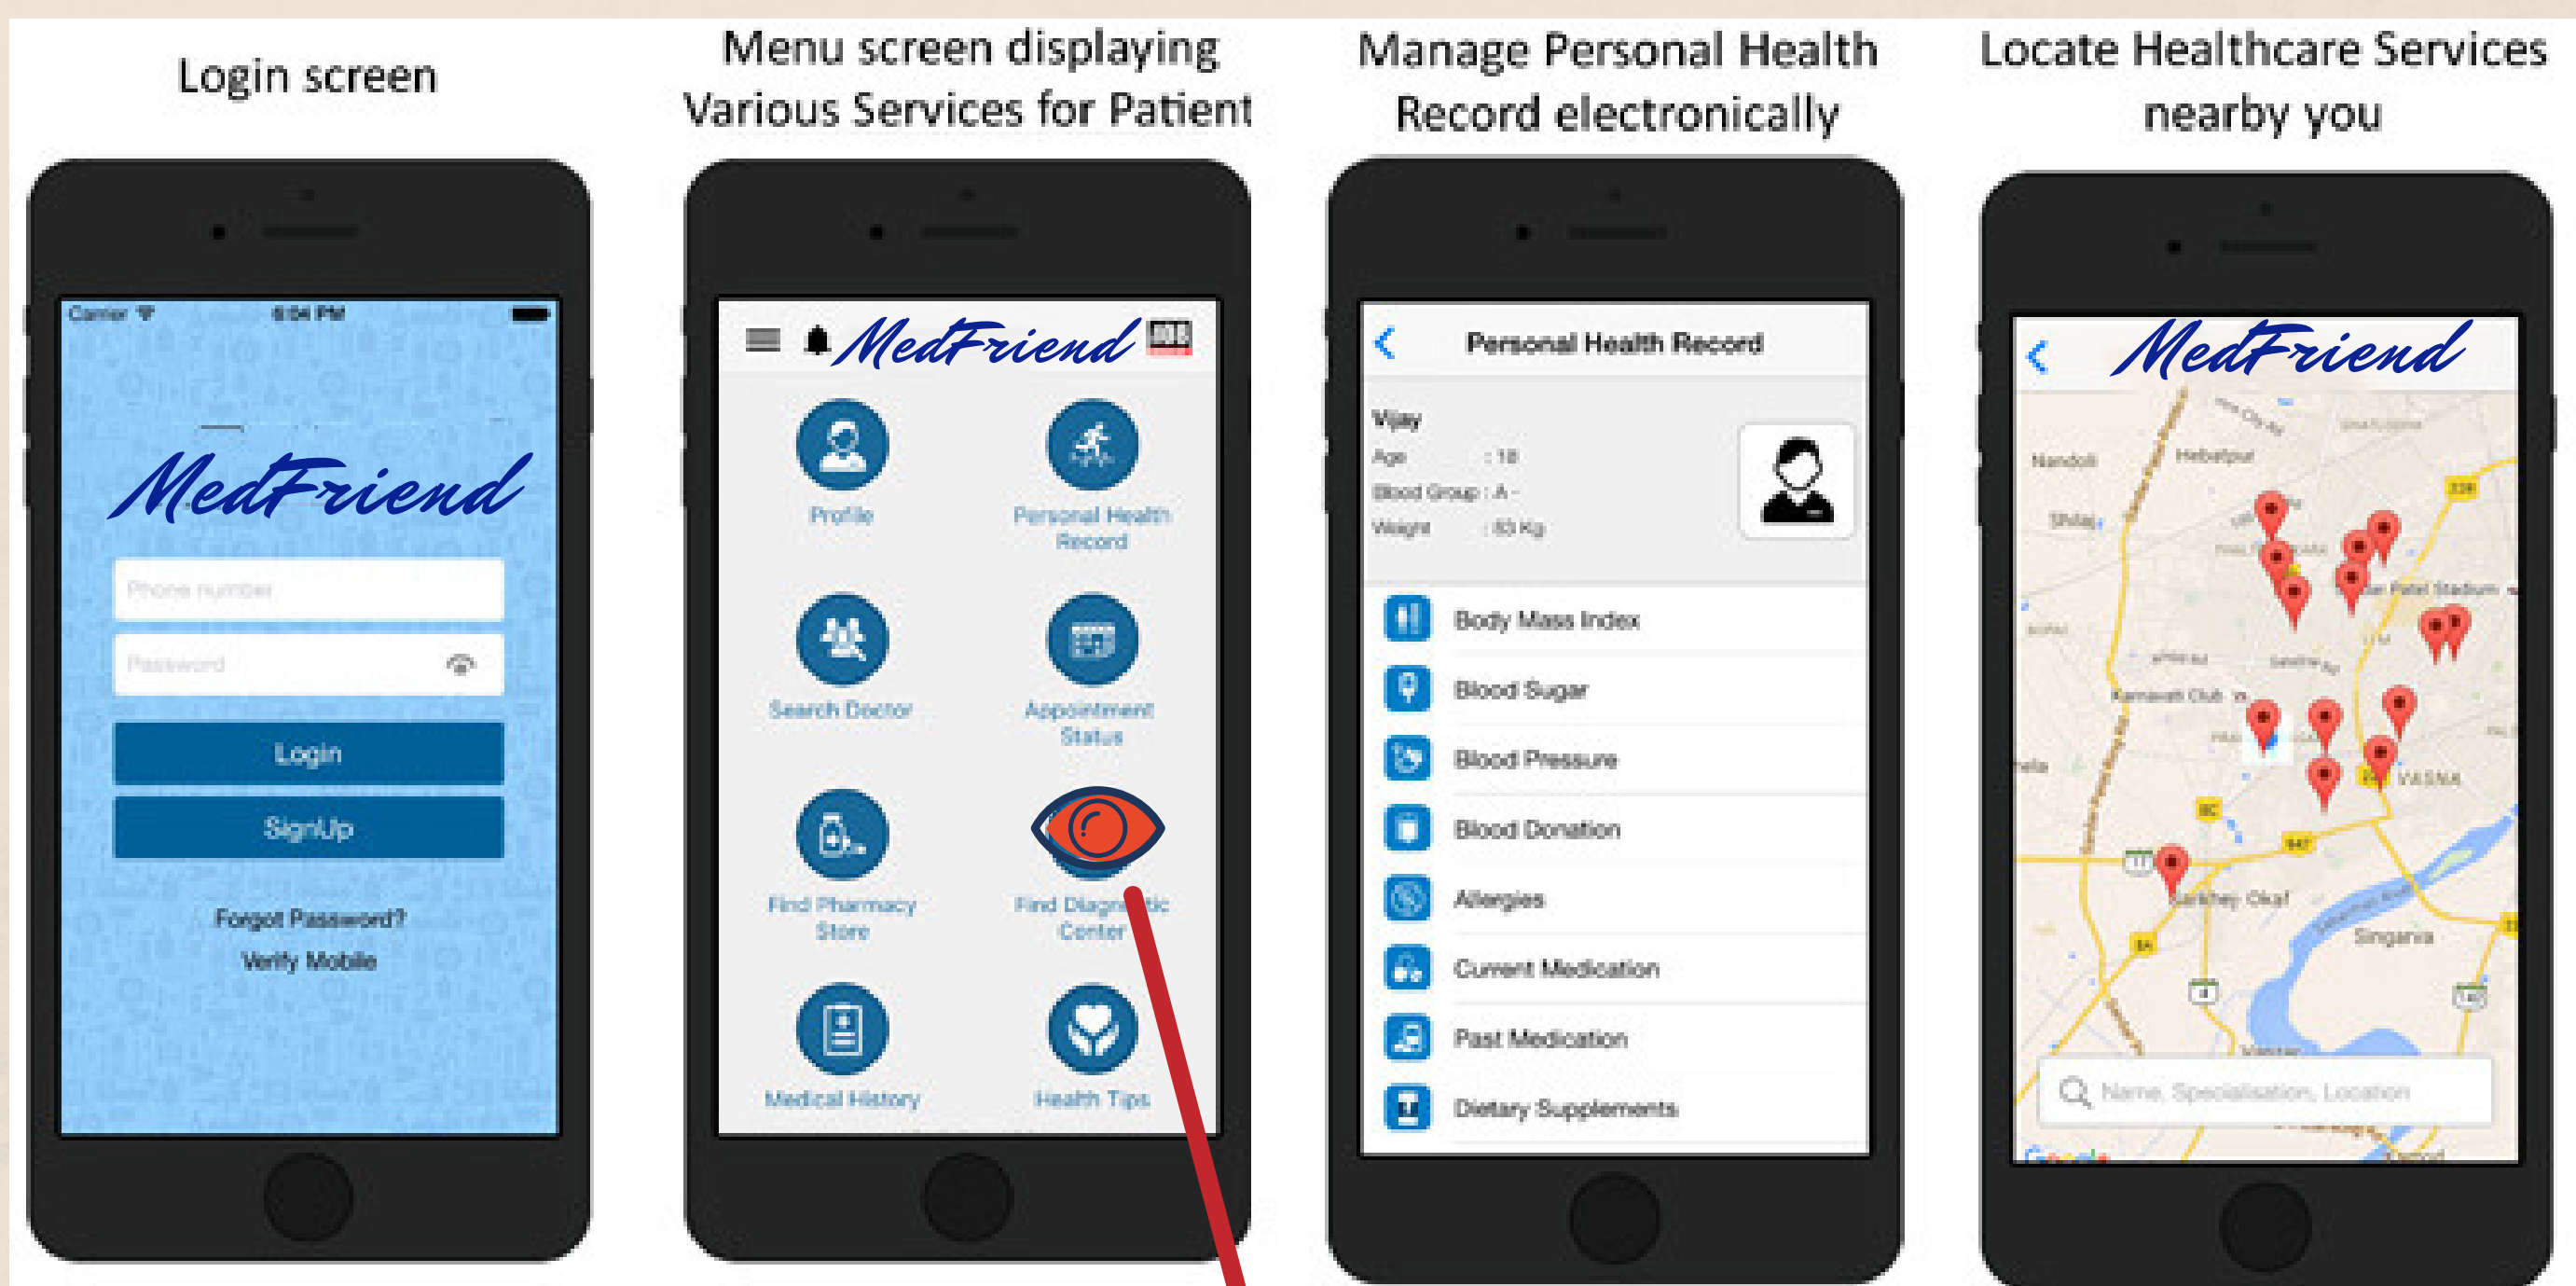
Login screen

Carrier 6:04 PM

MedFriend

Phone number

Password

Login

SignUp

Forgot Password?

Verify Mobile

Menu screen displaying Various Services for Patient

MedFriend

Profile

Personal Health Record

Search Doctor

Appointment Status

Find Pharmacy Store

Find Diagn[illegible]tic Center

Medical History

Health Tips

Manage Personal Health Record electronically

Personal Health Record

Vijay

Age : 18

Blood Group : A -

Weight : 83 Kg

Body Mass Index

Blood Sugar

Blood Pressure

Blood Donation

Allergies

Current Medication

Past Medication

Dietary Supplements

Locate Healthcare Services nearby you

MedFriend

Nandoli

Hebatpur

Shilaj

Karnavati Club

VASNA

Sarkhej Okaf

Singarva

Name, Specialisation, Location

Google